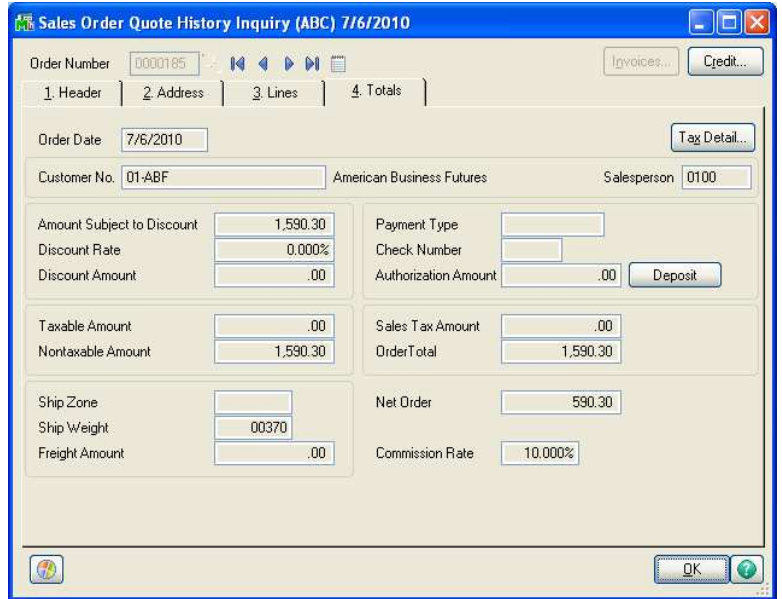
Sales Order Quote History Inquiry (ABC) 7/6/2010

Order Number 0000185

Invoices... Credit...

1. Header 2. Address 3. Lines 4. Totals

Order Date 7/6/2010

Tax Detail...

Customer No. 01-ABF American Business Futures Salesperson 0100

Amount Subject to Discount 1,590.30
Discount Rate 0.000%
Discount Amount .00

Payment Type
Check Number
Authorization Amount .00 Deposit

Taxable Amount .00
Nontaxable Amount 1,590.30

Sales Tax Amount .00
OrderTotal 1,590.30

Ship Zone
Ship Weight 00370
Freight Amount .00

Net Order 590.30

Commission Rate 10.000%

OK